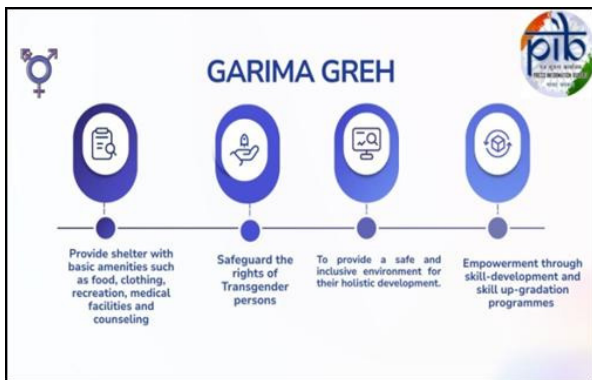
GARIMA GREH

pib
PRESS INFORMATION BUREAU

Provide shelter with basic amenities such as food, clothing, recreation, medical facilities and counseling

Safeguard the rights of Transgender persons

To provide a safe and inclusive environment for their holistic development.

Empowerment through skill-development and skill up-gradation programmes